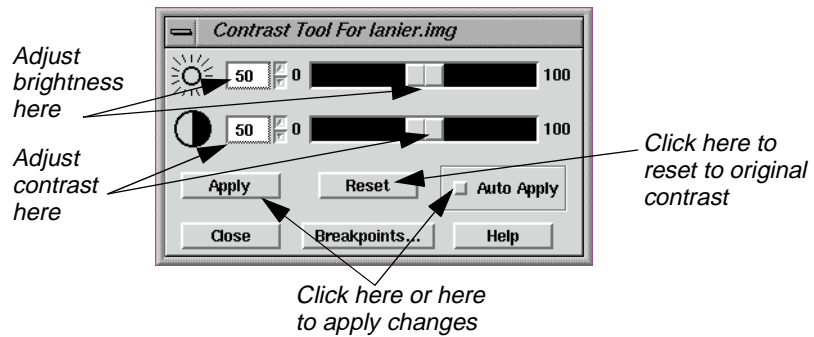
Contrast Tool For lanier.img

Adjust brightness here

50 0 100

Adjust contrast here

50 0 100

Click here to reset to original contrast

Apply

Reset

Auto Apply

Close

Breakpoints...

Help

Click here or here to apply changes